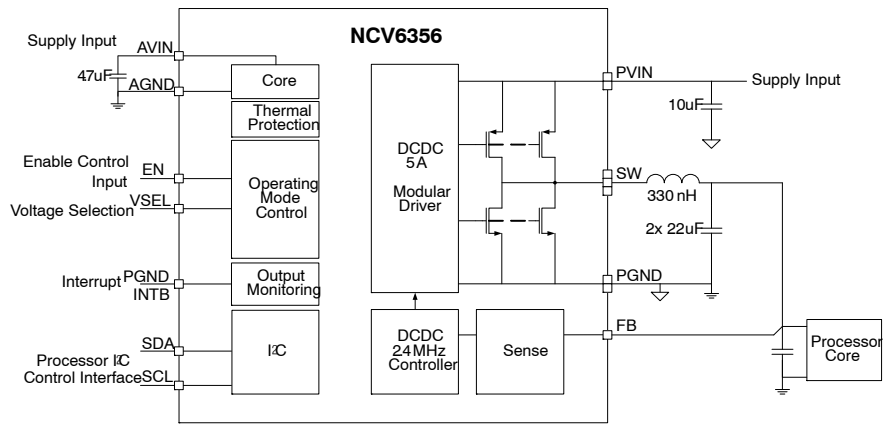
NCV6356

Supply Input
AVIN
47uF
AGND
Core
Thermal Protection
Enable Control Input
EN
Voltage Selection
VSEL
Operating Mode Control
Interrupt
PGND
INTB
Output Monitoring
SDA
Processor I2C Control Interface
SCL
I2C
DCDC 5A Modular Driver
DCDC 24MHz Controller
Sense
PVIN
Supply Input
10uF
SW
330 nH
2x 22uF
PGND
FB
Processor Core